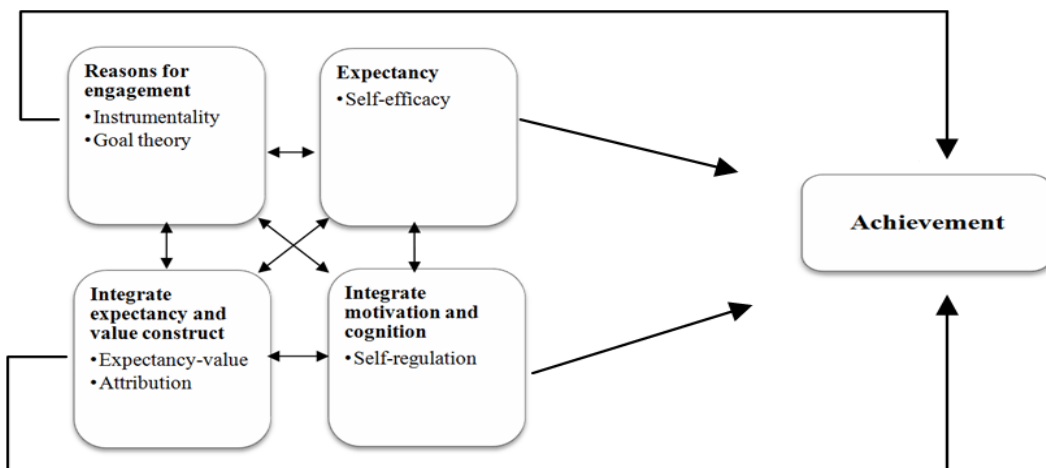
Reasons for engagement
•Instrumentality
•Goal theory

Expectancy
•Self-efficacy

Integrate expectancy and value construct
•Expectancy-value
•Attribution

Integrate motivation and cognition
•Self-regulation

Achievement